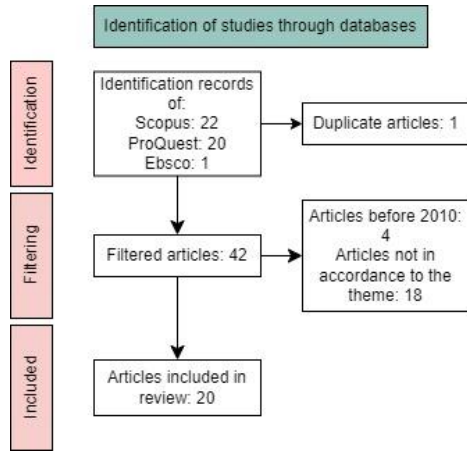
Identification of studies through databases

Identification

Identification records of:
Scopus: 22
ProQuest: 20
Ebsco: 1

Duplicate articles: 1

Filtering

Filtered articles: 42

Articles before 2010: 4
Articles not in accordance to the theme: 18

Included

Articles included in review: 20